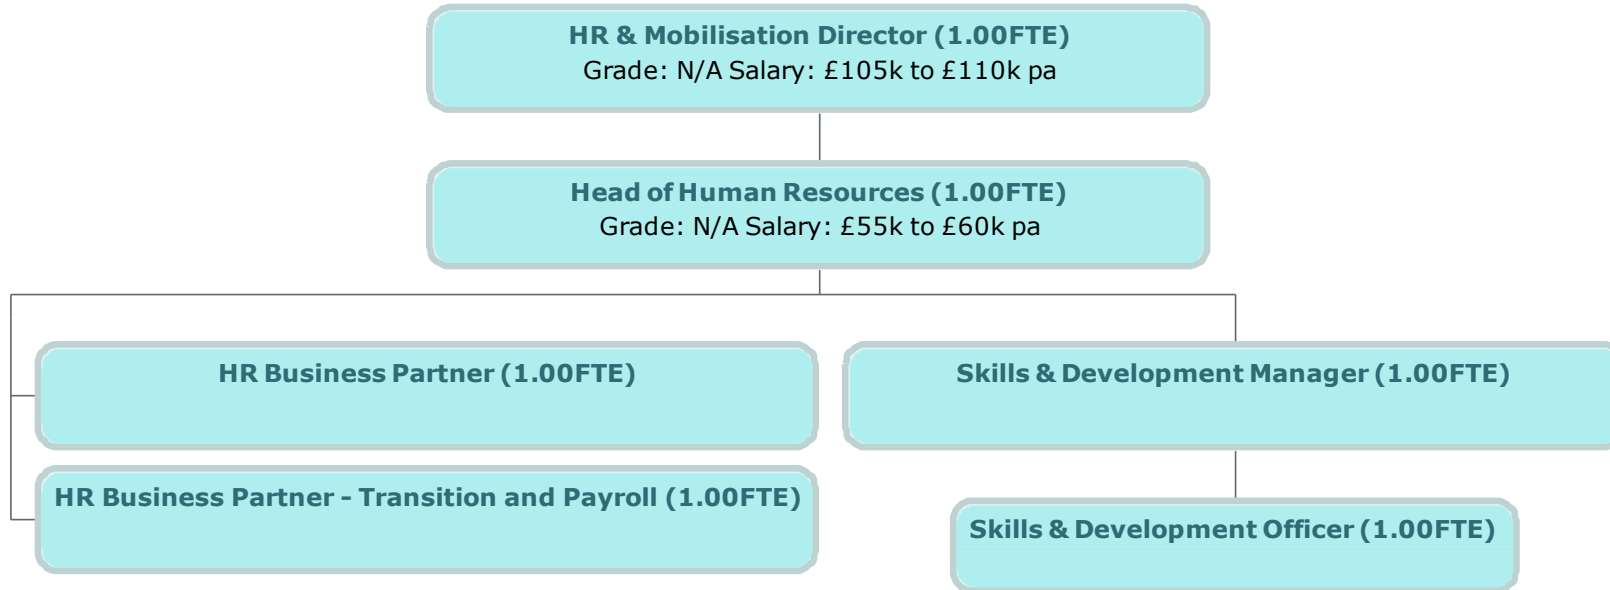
HR & Mobilisation Director (1.00FTE)
Grade: N/A Salary: £105k to £110k pa

Head of Human Resources (1.00FTE)
Grade: N/A Salary: £55k to £60k pa

HR Business Partner (1.00FTE)

HR Business Partner - Transition and Payroll (1.00FTE)

Skills & Development Manager (1.00FTE)

Skills & Development Officer (1.00FTE)